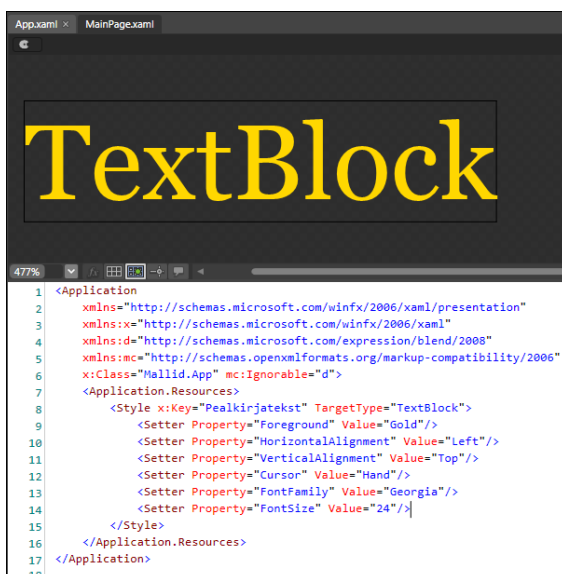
App.xaml × MainPage.xaml

TextBlock

477%

1 <Application
2 xmlns="http://schemas.microsoft.com/winfx/2006/xaml/presentation"
3 xmlns:x="http://schemas.microsoft.com/winfx/2006/xaml"
4 xmlns:d="http://schemas.microsoft.com/expression/blend/2008"
5 xmlns:mc="http://schemas.openxmlformats.org/markup-compatibility/2006"
6 x:Class="Mallid.App" mc:Ignorable="d">
7 <Application.Resources>
8 <Style x:Key="Pealkirjatekst" TargetType="TextBlock">
9 <Setter Property="Foreground" Value="Gold"/>
10 <Setter Property="HorizontalAlignment" Value="Left"/>
11 <Setter Property="VerticalAlignment" Value="Top"/>
12 <Setter Property="Cursor" Value="Hand"/>
13 <Setter Property="FontFamily" Value="Georgia"/>
14 <Setter Property="FontSize" Value="24"/>
15 </Style>
16 </Application.Resources>
17 </Application>